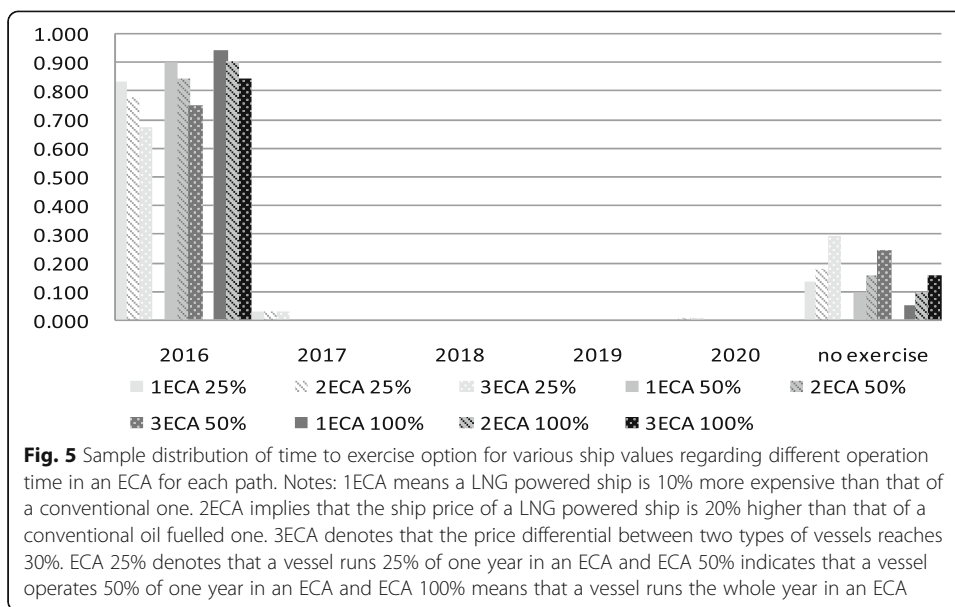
1.000
0.900
0.800
0.700
0.600
0.500
0.400
0.300
0.200
0.100
0.000

2016 2017 2018 2019 2020 no exercise

1ECA 25% 2ECA 25% 3ECA 25% 1ECA 50% 2ECA 50% 3ECA 50% 1ECA 100% 2ECA 100% 3ECA 100%

**Fig. 5** Sample distribution of time to exercise option for various ship values regarding different operation time in an ECA for each path. Notes: 1ECA means a LNG powered ship is 10% more expensive than that of a conventional one. 2ECA implies that the ship price of a LNG powered ship is 20% higher than that of a conventional oil fuelled one. 3ECA denotes that the price differential between two types of vessels reaches 30%. ECA 25% denotes that a vessel runs 25% of one year in an ECA and ECA 50% indicates that a vessel operates 50% of one year in an ECA and ECA 100% means that a vessel runs the whole year in an ECA